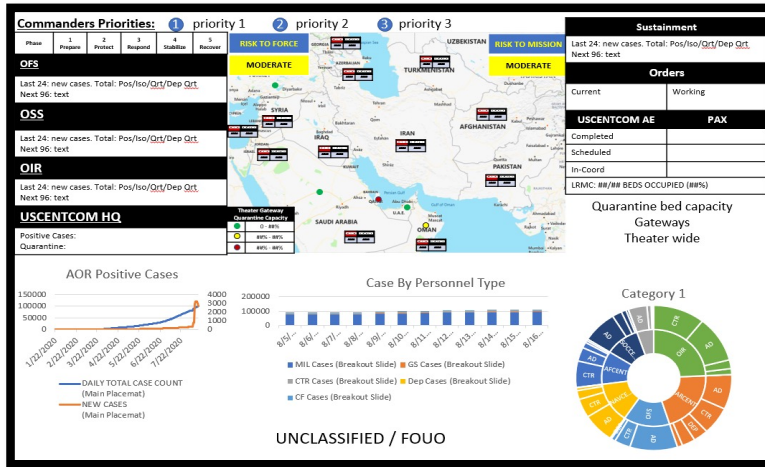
Commanders Priorities: 1 priority 1 2 priority 2 3 priority 3

| Phase | 1 Prepare | 2 Protect | 3 Respond | 4 Stabilize | 5 Recover |
|---|---|---|---|---|---|

OFS

Last 24: new cases. Total: Pos/Iso/Qrt/Dep Qrt
Next 96: text

OSS

Last 24: new cases. Total: Pos/Iso/Qrt/Dep Qrt
Next 96: text

OIR

Last 24: new cases. Total: Pos/Iso/Qrt/Dep Qrt
Next 96: text

USCENTCOM HQ

Positive Cases:
Quarantine:

RISK TO FORCE
MODERATE

RISK TO MISSION
MODERATE

UZBEKISTAN
TURKMENISTAN
SYRIA
IRAQ
IRAN
AFGHANISTAN
PAKISTAN
SAUDI ARABIA
U.A.E.
OMAN

Theater Gateway Quarantine Capacity
0 - 88%
89% - 88%
89% - 88%

Sustainment

Last 24: new cases. Total: Pos/Iso/Qrt/Dep Qrt
Next 96: text

Orders

| Current | Working |
|---|---|

| USCENTCOM AE | PAX |
|---|---|
| Completed | |
| Scheduled | |
| In-Coord | |

LRMC: ##/## BEDS OCCUPIED (##%)

Quarantine bed capacity
Gateways
Theater wide

AOR Positive Cases

150000
100000
50000
0

4000
3000
2000
1000
0

1/22/2020
2/22/2020
3/22/2020
4/22/2020
5/22/2020
6/22/2020
7/22/2020

DAILY TOTAL CASE COUNT (Main Placemat)
NEW CASES (Main Placemat)

Case By Personnel Type

200000
100000
0

8/5/... 8/6/... 8/7/... 8/8/... 8/9/... 8/10... 8/11... 8/12... 8/13... 8/14... 8/15... 8/16...

MIL Cases (Breakout Slide)
GS Cases (Breakout Slide)
CTR Cases (Breakout Slide)
Dep Cases (Breakout Slide)
CF Cases (Breakout Slide)

Category 1

CTR
AD
OIR
AD
ARCENT
CTR
DEP
AD
CTR
OFS
AD
CTR
OSS
CTR
AFCENT
CTR
AD
SOCCE
AD
CTR

UNCLASSIFIED / FOUO